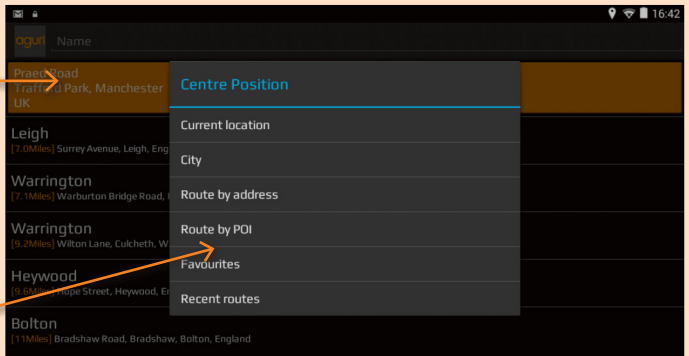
16:42

ogun Name

Praed Road
Trafford Park, Manchester
UK

Leigh
[7.0Miles] Surrey Avenue, Leigh, Eng

Warrington
[7.1Miles] Warburton Bridge Road,

Warrington
[9.2Miles] Wilton Lane, Culcheth, W

Heywood
[9.6Miles] Hope Street, Heywood, En

Bolton
[11Miles] Bradshaw Road, Bradshaw, Bolton, England

Centre Position

Current location

City

Route by address

Route by POI

Favourites

Recent routes